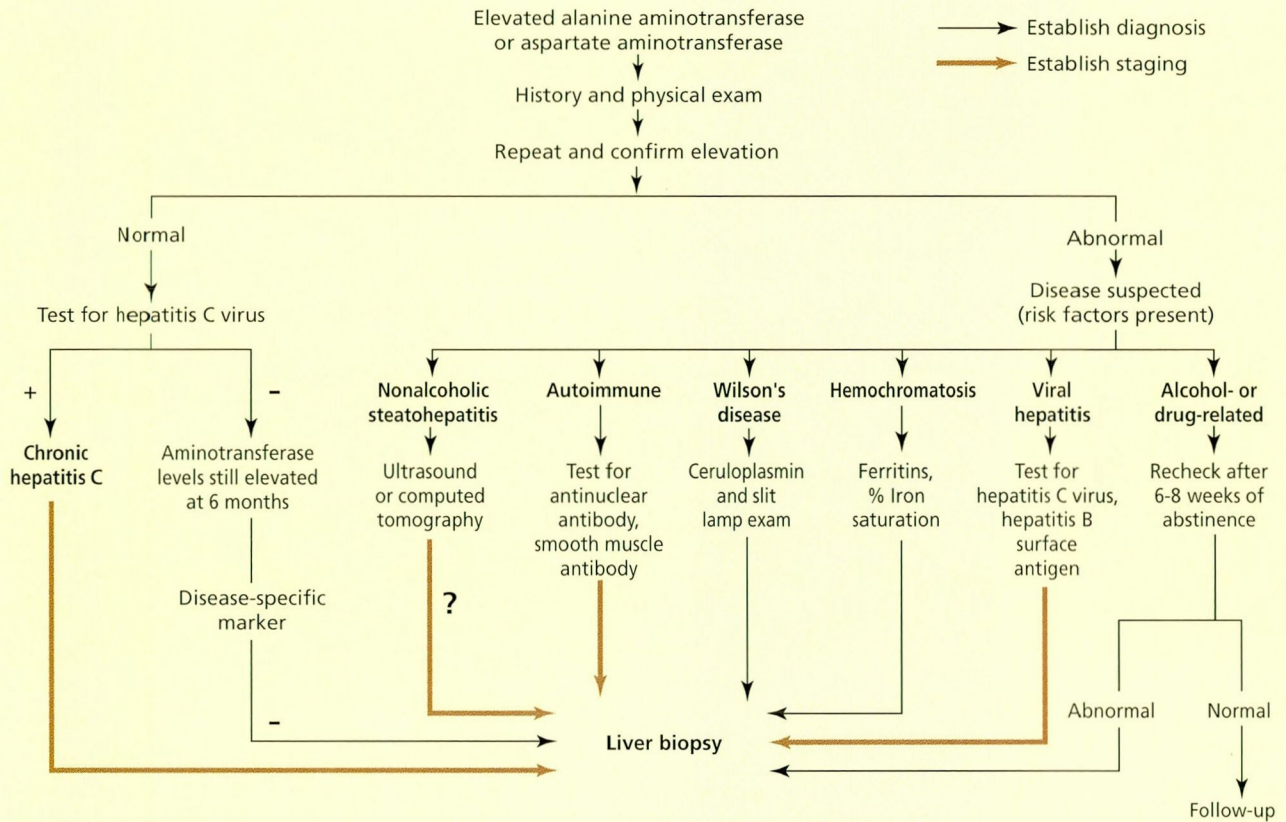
Elevated alanine aminotransferase or aspartate aminotransferase

Establish diagnosis

Establish staging

History and physical exam

Repeat and confirm elevation

Normal

Abnormal

Test for hepatitis C virus

Disease suspected (risk factors present)

+

–

Chronic hepatitis C

Aminotransferase levels still elevated at 6 months

Disease-specific marker

–

Nonalcoholic steatohepatitis

Ultrasound or computed tomography

?

Autoimmune

Test for antinuclear antibody, smooth muscle antibody

Wilson's disease

Ceruloplasmin and slit lamp exam

Hemochromatosis

Ferritins, % Iron saturation

Viral hepatitis

Test for hepatitis C virus, hepatitis B surface antigen

Alcohol- or drug-related

Recheck after 6-8 weeks of abstinence

Abnormal

Normal

Liver biopsy

Follow-up